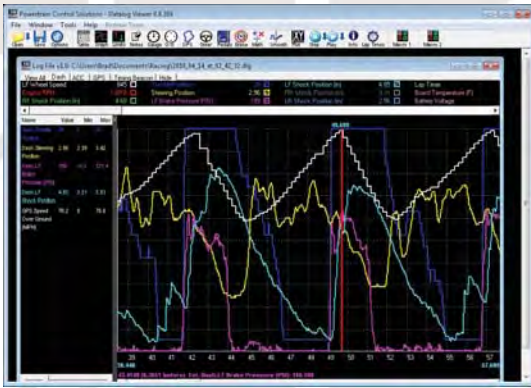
Powertrain Control Solutions - Datalog Viewer 6.6.306

File Window Tools Help

Log File v1.0 C:\Users\Brad\Documents\Racing\2010_04_24_at_13_42_12.dlg

View All | Dash | ACC | GPS | Team Beacon | Help

| | | | | | | | |
|---|---|---|---|---|---|---|---|
| LF Wheel Speed | | Steering Position | 2.96 | LF Shock Position (in) | 4.05 | Lap Times | |
| Engine RPM | | | | RR Shock Position (in) | | Board Temperature (F) | |
| RR Shock Position (in) | 4.60 | LF Brake Pressure (PSI) | 185 | LR Shock Position (in) | | Battery Voltage | |

| Name | Value | Min | Max |
|---|---|---|---|
| Auto Throttle Position | | | |
| Dash Steering Position | 2.96 | 2.96 | 3.42 |
| Dash LF Brake Pressure (PSI) | 185 | | |
| Dash LF Shock Position | 4.05 | 3.31 | 7.93 |
| GPS Speed Over Ground (MPH) | 76.2 | | 76.6 |

39 40 41 42 43 44 45 46 47 48 49 50 51 52 53 54 55 56 57